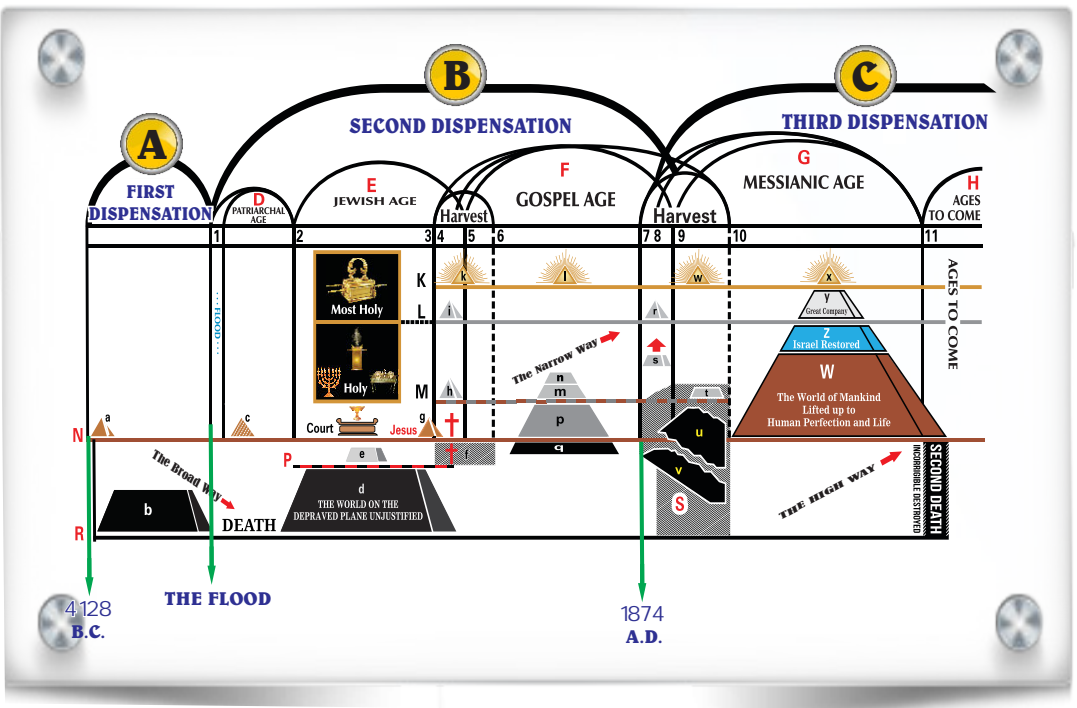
A
FIRST DISPENSATION

B
SECOND DISPENSATION

C
THIRD DISPENSATION

D
PATRIARCHAL AGE

E
JEWISH AGE

F
GOSPEL AGE

G
MESSIANIC AGE

H
AGES TO COME

Harvest

Harvest

1 2 3 4 5 6 7 8 9 10 11

K
L
M
N
P
R

k
l
w
x
y
Great Company
Z
Israel Restored
W
The World of Mankind Lifted up to Human Perfection and Life

AGES TO COME

Most Holy
Holy
Court
Jesus
g
i
h
r
s
t
u
v
S
f
n
m
p
q
e
d
THE WORLD ON THE DEPRAVED PLANE UNJUSTIFIED

a
b
c

FLOOD

The Narrow Way
The Broad Way
DEATH
THE HIGH WAY

SECOND DEATH
INCORRIGIBLE DESTROYED

4128
B.C.

THE FLOOD

1874
A.D.